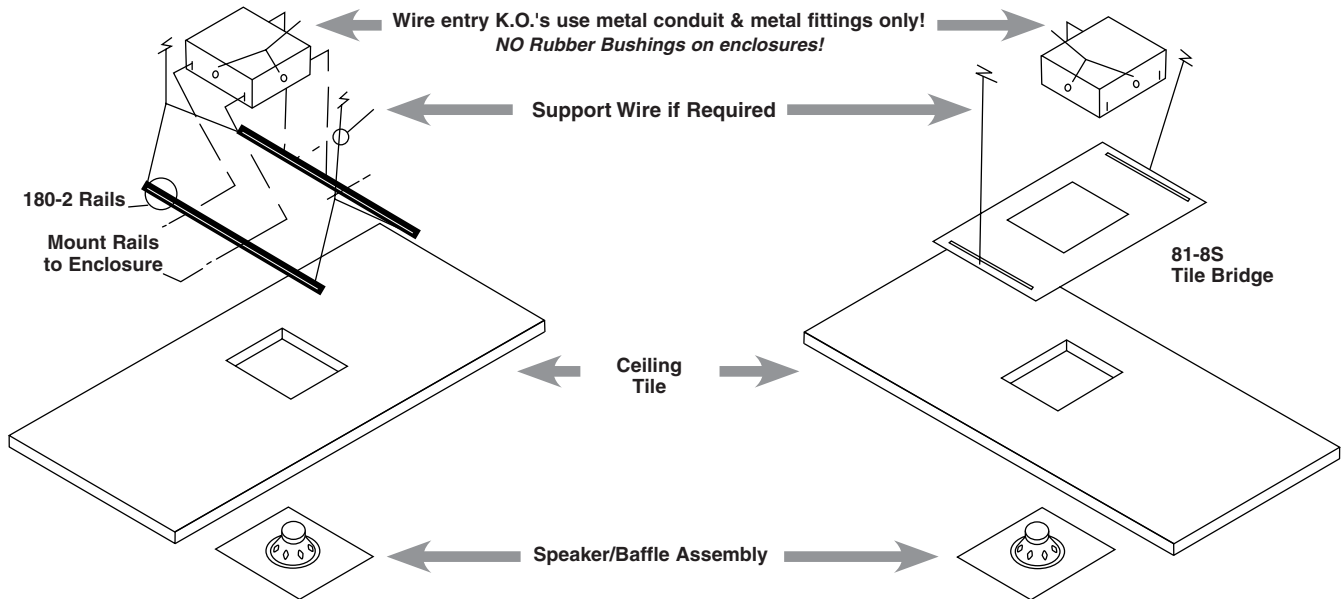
Wire entry K.O.'s use metal conduit & metal fittings only!
NO Rubber Bushings on enclosures!

Support Wire if Required

180-2 Rails

Mount Rails to Enclosure

81-8S Tile Bridge

Ceiling Tile

Speaker/Baffle Assembly